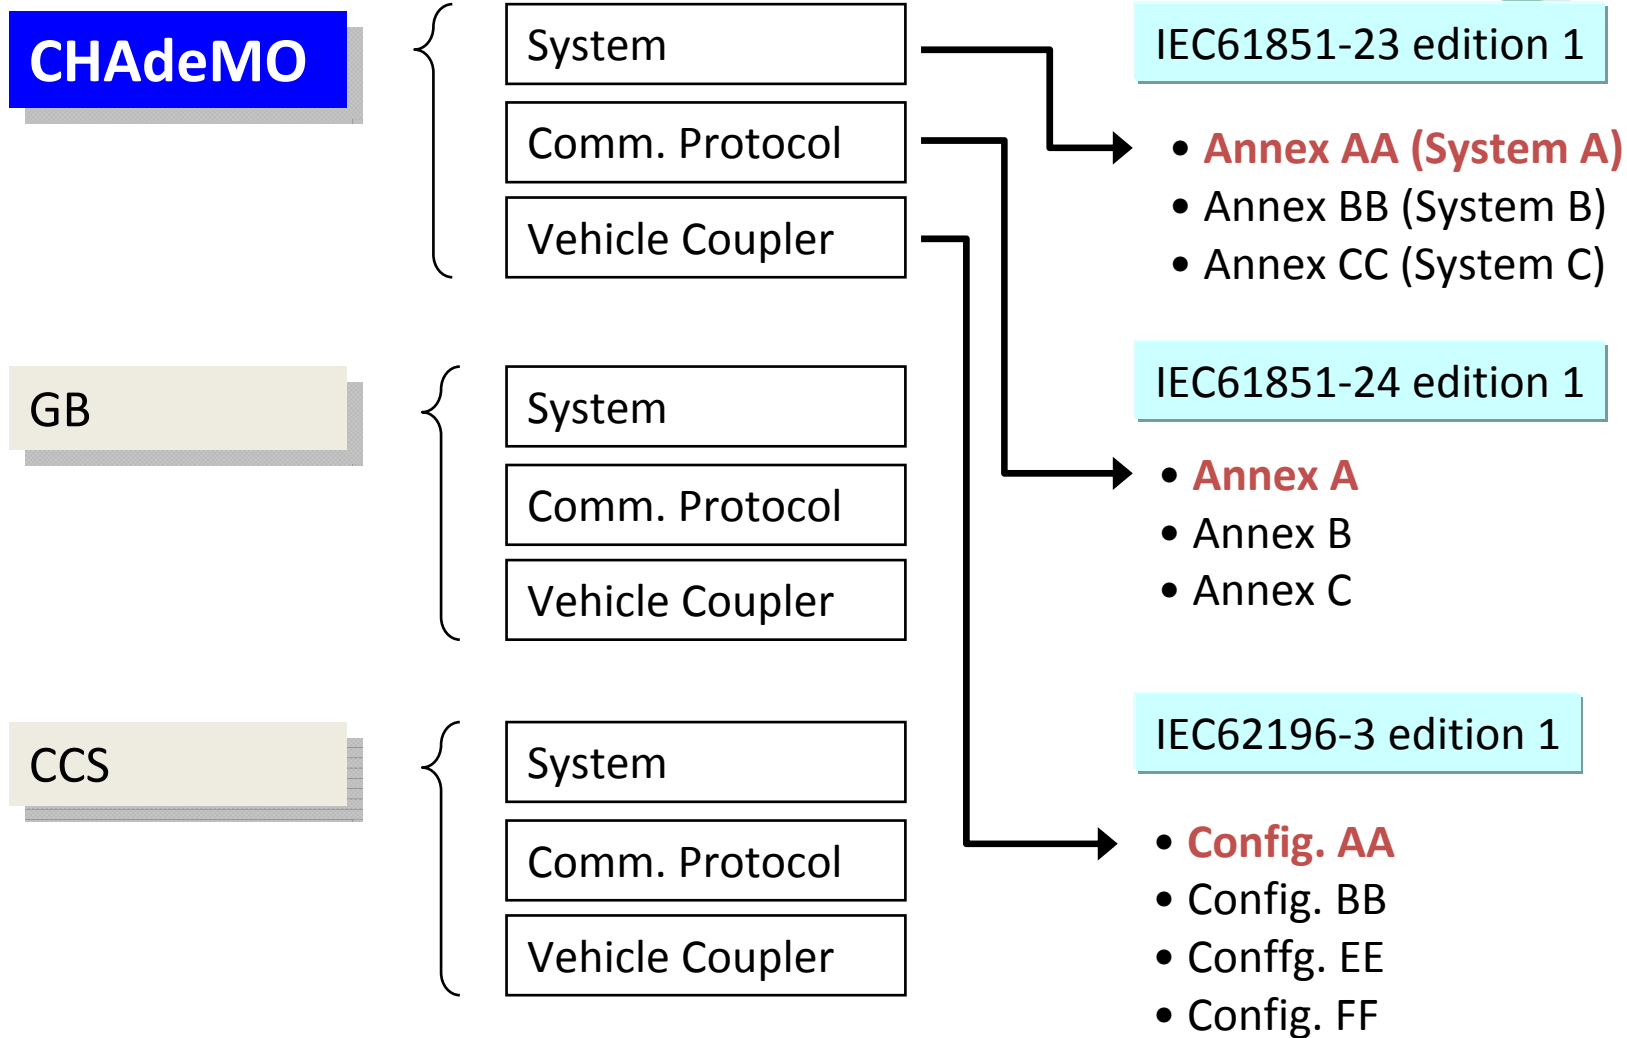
CHAdeMO

System

Comm. Protocol

Vehicle Coupler

IEC61851-23 edition 1

• Annex AA (System A)
• Annex BB (System B)
• Annex CC (System C)

GB

System

Comm. Protocol

Vehicle Coupler

IEC61851-24 edition 1

• Annex A
• Annex B
• Annex C

CCS

System

Comm. Protocol

Vehicle Coupler

IEC62196-3 edition 1

• Config. AA
• Config. BB
• Conffg. EE
• Config. FF